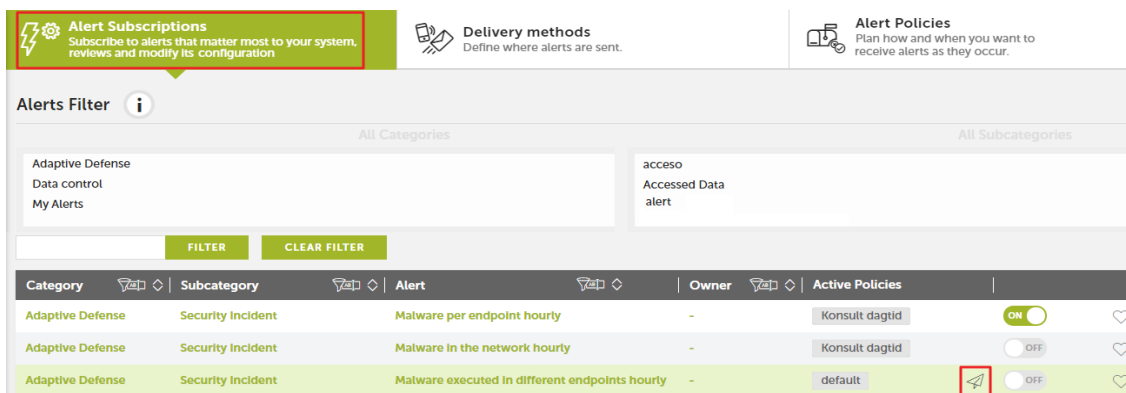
Alert Subscriptions
Subscribe to alerts that matter most to your system, reviews and modify its configuration

Delivery methods
Define where alerts are sent.

Alert Policies
Plan how and when you want to receive alerts as they occur.

Alerts Filter

All Categories

All Subcategories

Adaptive Defense
Data control
My Alerts

acceso
Accessed Data
alert

FILTER
CLEAR FILTER

| Category | Subcategory | Alert | Owner | Active Policies | |
|---|---|---|---|---|---|
| Adaptive Defense | Security incident | Malware per endpoint hourly | - | Konsult dagtid | ON |
| Adaptive Defense | Security incident | Malware in the network hourly | - | Konsult dagtid | OFF |
| Adaptive Defense | Security incident | Malware executed in different endpoints hourly | - | default | OFF |